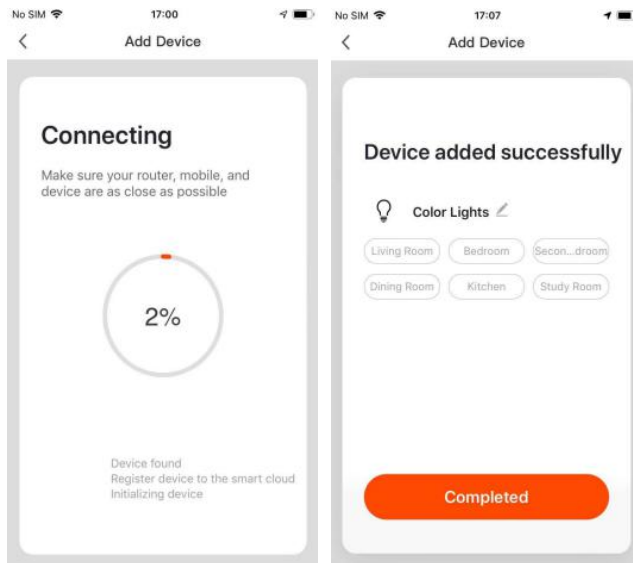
No SIM 17:00

Add Device

Connecting

Make sure your router, mobile, and device are as close as possible

2%

Device found
Register device to the smart cloud
Initializing device

No SIM 17:07

Add Device

Device added successfully

Color Lights

Living Room
Bedroom
Secon...droom
Dining Room
Kitchen
Study Room

Completed